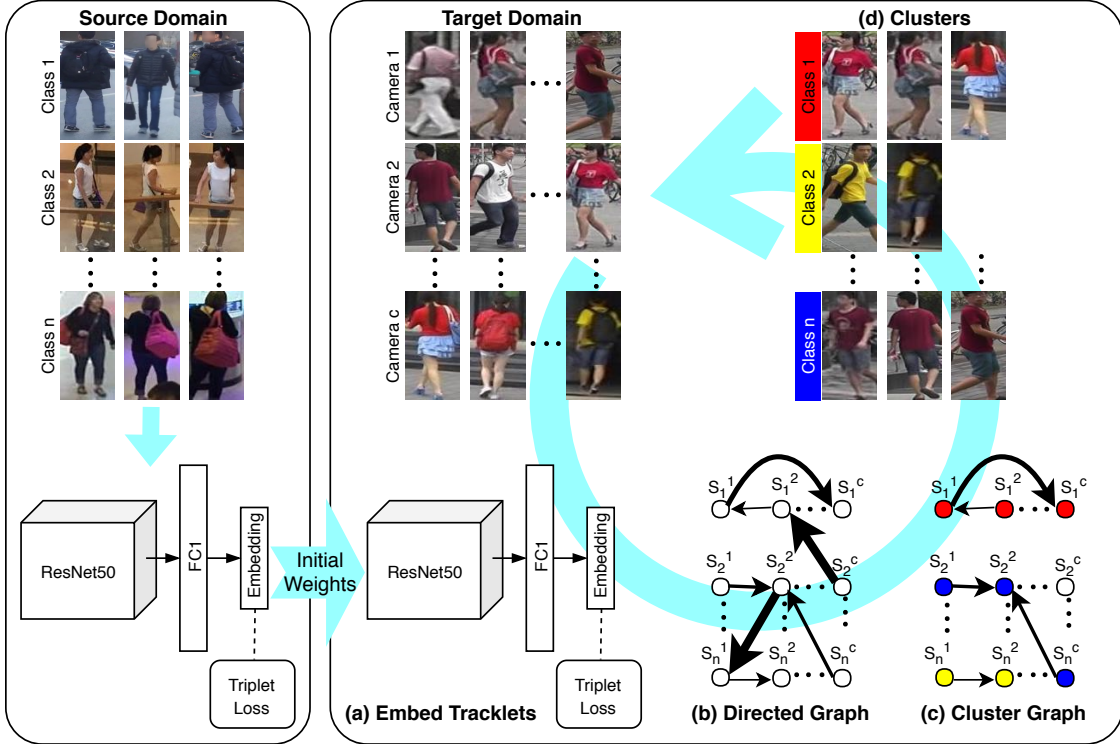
Source Domain

Class 1

Class 2

Class n

ResNet50

FC1

Embedding

Triplet Loss

Initial Weights

Target Domain

Camera 1

Camera 2

Camera c

ResNet50

FC1

Embedding

Triplet Loss

(a) Embed Tracklets

(d) Clusters

Class 1

Class 2

Class n

$S_1^1$ $S_1^2$ $S_1^c$

$S_2^1$ $S_2^2$ $S_2^c$

$S_n^1$ $S_n^2$ $S_n^c$

(b) Directed Graph

$S_1^1$ $S_1^2$ $S_1^c$

$S_2^1$ $S_2^2$ $S_2^c$

$S_n^1$ $S_n^2$ $S_n^c$

(c) Cluster Graph